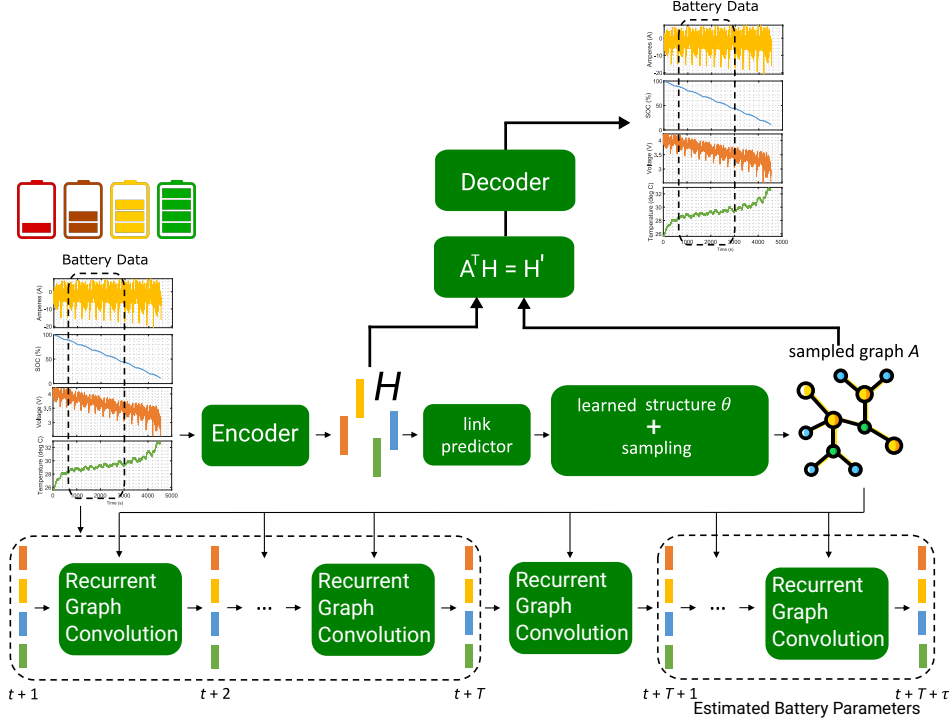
Battery Data

Amperes (A)
SOC (%)
Voltage (V)
Temperature (deg C)
Time (s)

Decoder

$A^TH = H'$

Battery Data

Amperes (A)
SOC (%)
Voltage (V)
Temperature (deg C)
Time (s)

sampled graph $A$

$H$

Encoder

link predictor

learned structure $\theta$
+
sampling

Recurrent Graph Convolution

Recurrent Graph Convolution

Recurrent Graph Convolution

Recurrent Graph Convolution

$t+1$
$t+2$
$t+T$
$t+T+1$
$t+T+\tau$

Estimated Battery Parameters